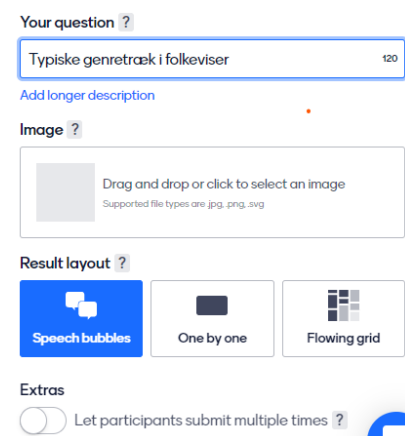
Your question ?

Typiske genretræk i folkeviser

120

Add longer description

Image ?

Drag and drop or click to select an image

Supported file types are .jpg, .png, .svg

Result layout ?

Speech bubbles

One by one

Flowing grid

Extras

Let participants submit multiple times ?